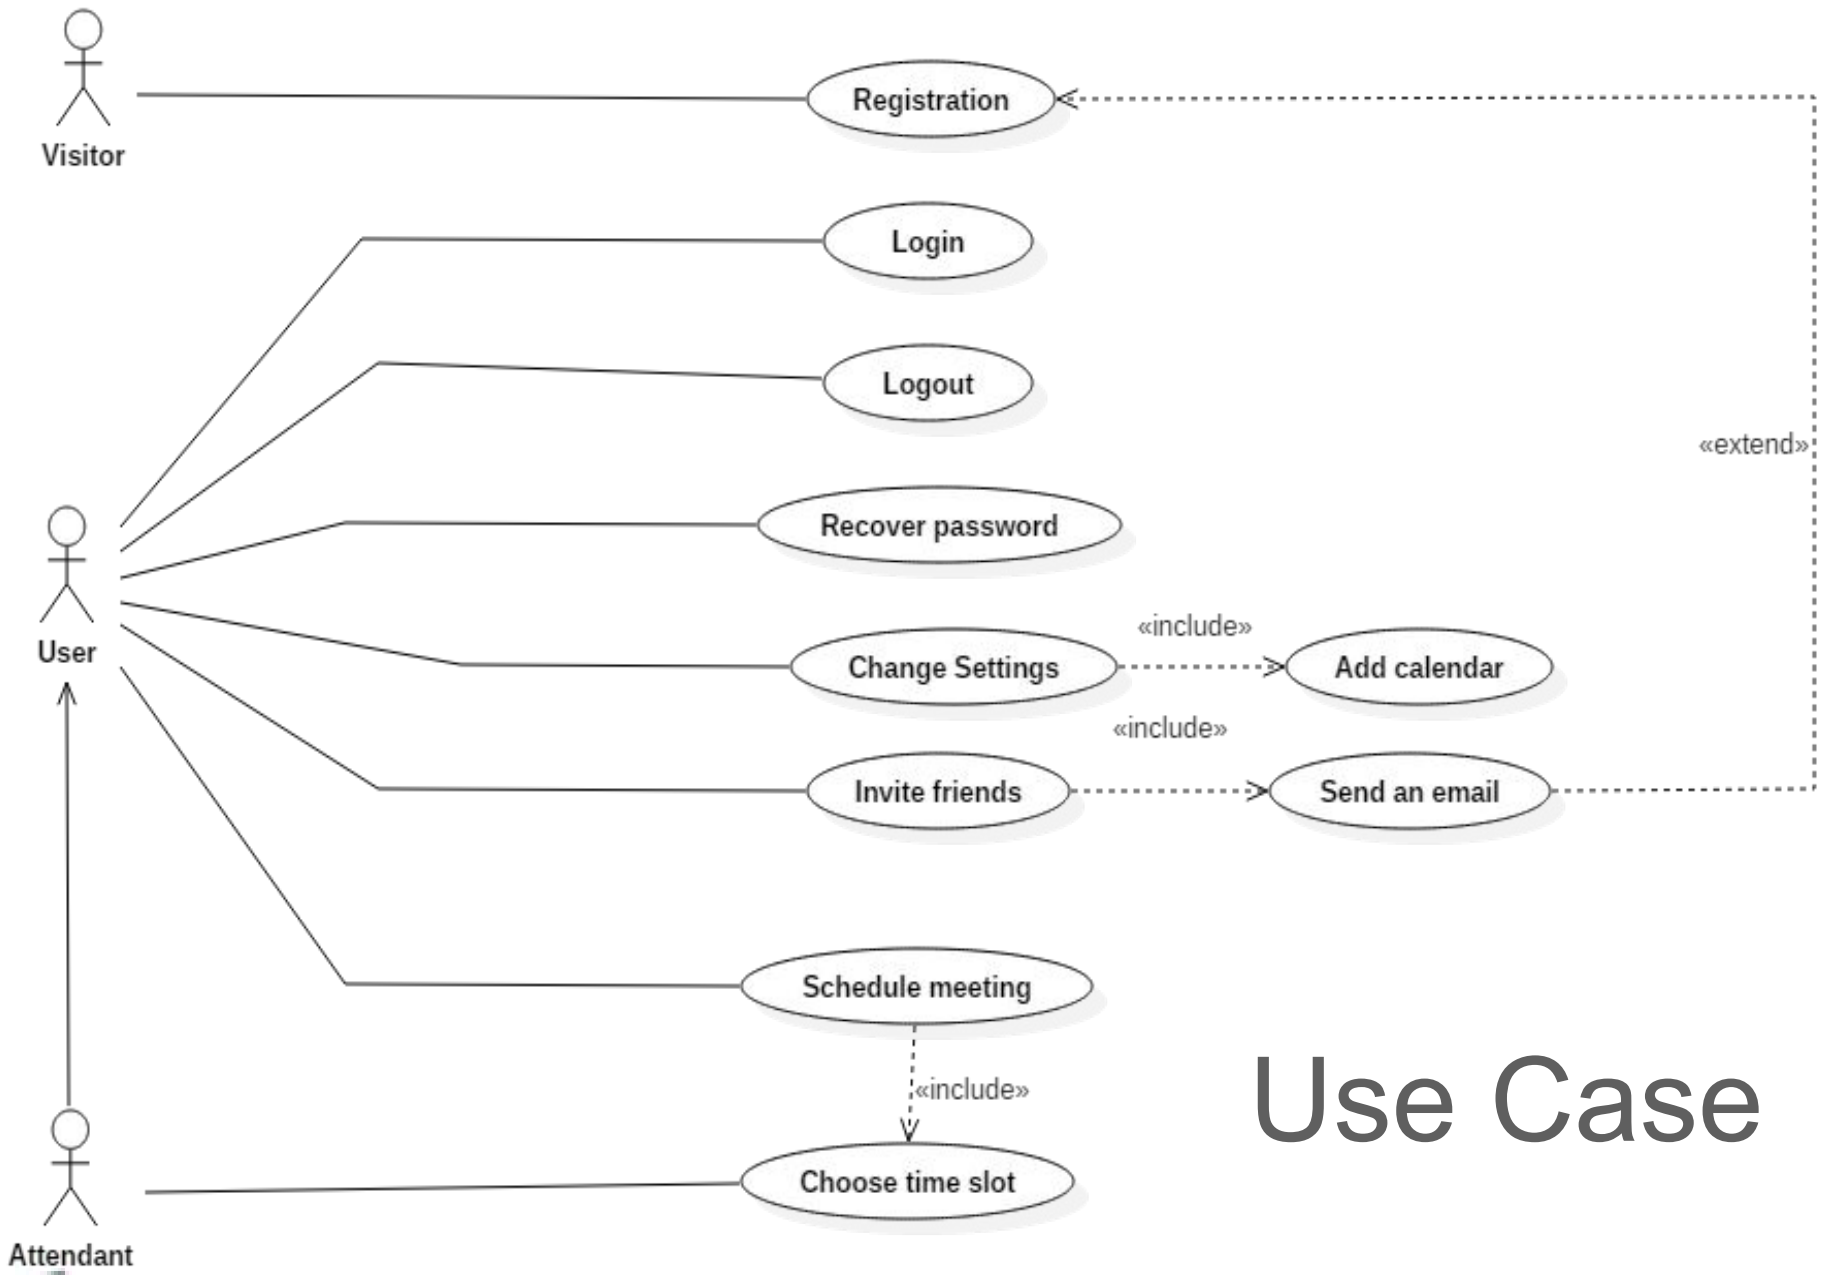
Visitor

Registration

Login

Logout

«extend»

User

Recover password

«include»

Change Settings

Add calendar

«include»

Invite friends

Send an email

Schedule meeting

«include»

Use Case

Choose time slot

Attendant